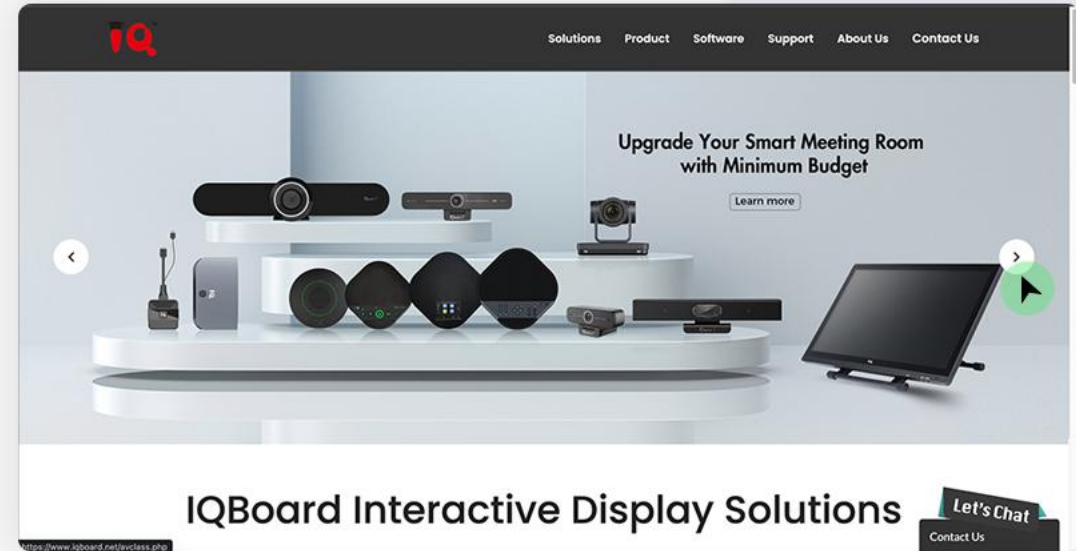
IQ

Solutions Product Software Support About Us Contact Us

Upgrade Your Smart Meeting Room with Minimum Budget

Learn more

IQBoard Interactive Display Solutions

Let's Chat

Contact Us

https://www.iqboard.net/avclass.php